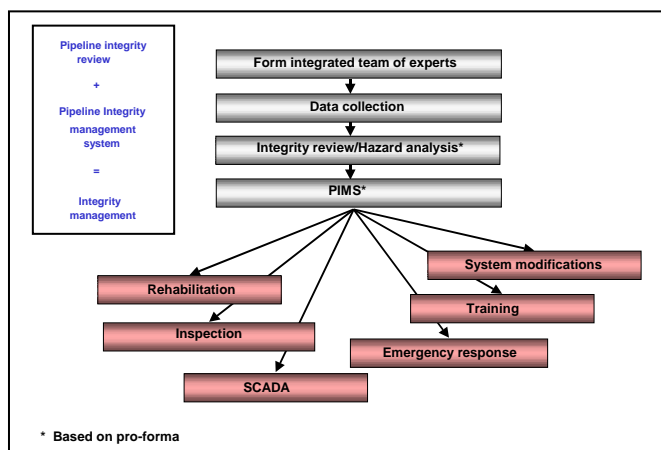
Pipeline integrity review

+

Pipeline Integrity management system

=

Integrity management

Form integrated team of experts

Data collection

Integrity review/Hazard analysis*

PIMS*

System modifications

Rehabilitation

Training

Inspection

Emergency response

SCADA

* Based on pro-forma